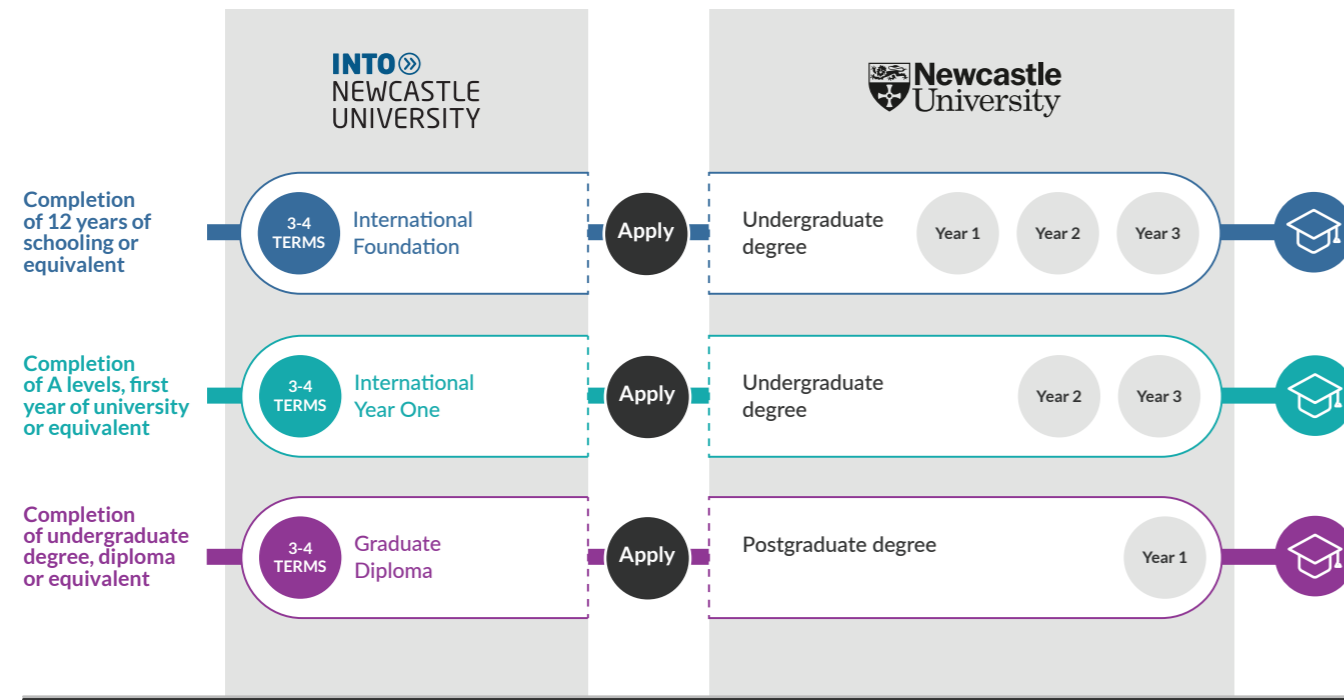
INTO
NEWCASTLE
UNIVERSITY

Newcastle
University

Completion of 12 years of schooling or equivalent

3-4 TERMS

International Foundation

Apply

Undergraduate degree

Year 1

Year 2

Year 3

Completion of A levels, first year of university or equivalent

3-4 TERMS

International Year One

Apply

Undergraduate degree

Year 2

Year 3

Completion of undergraduate degree, diploma or equivalent

3-4 TERMS

Graduate Diploma

Apply

Postgraduate degree

Year 1